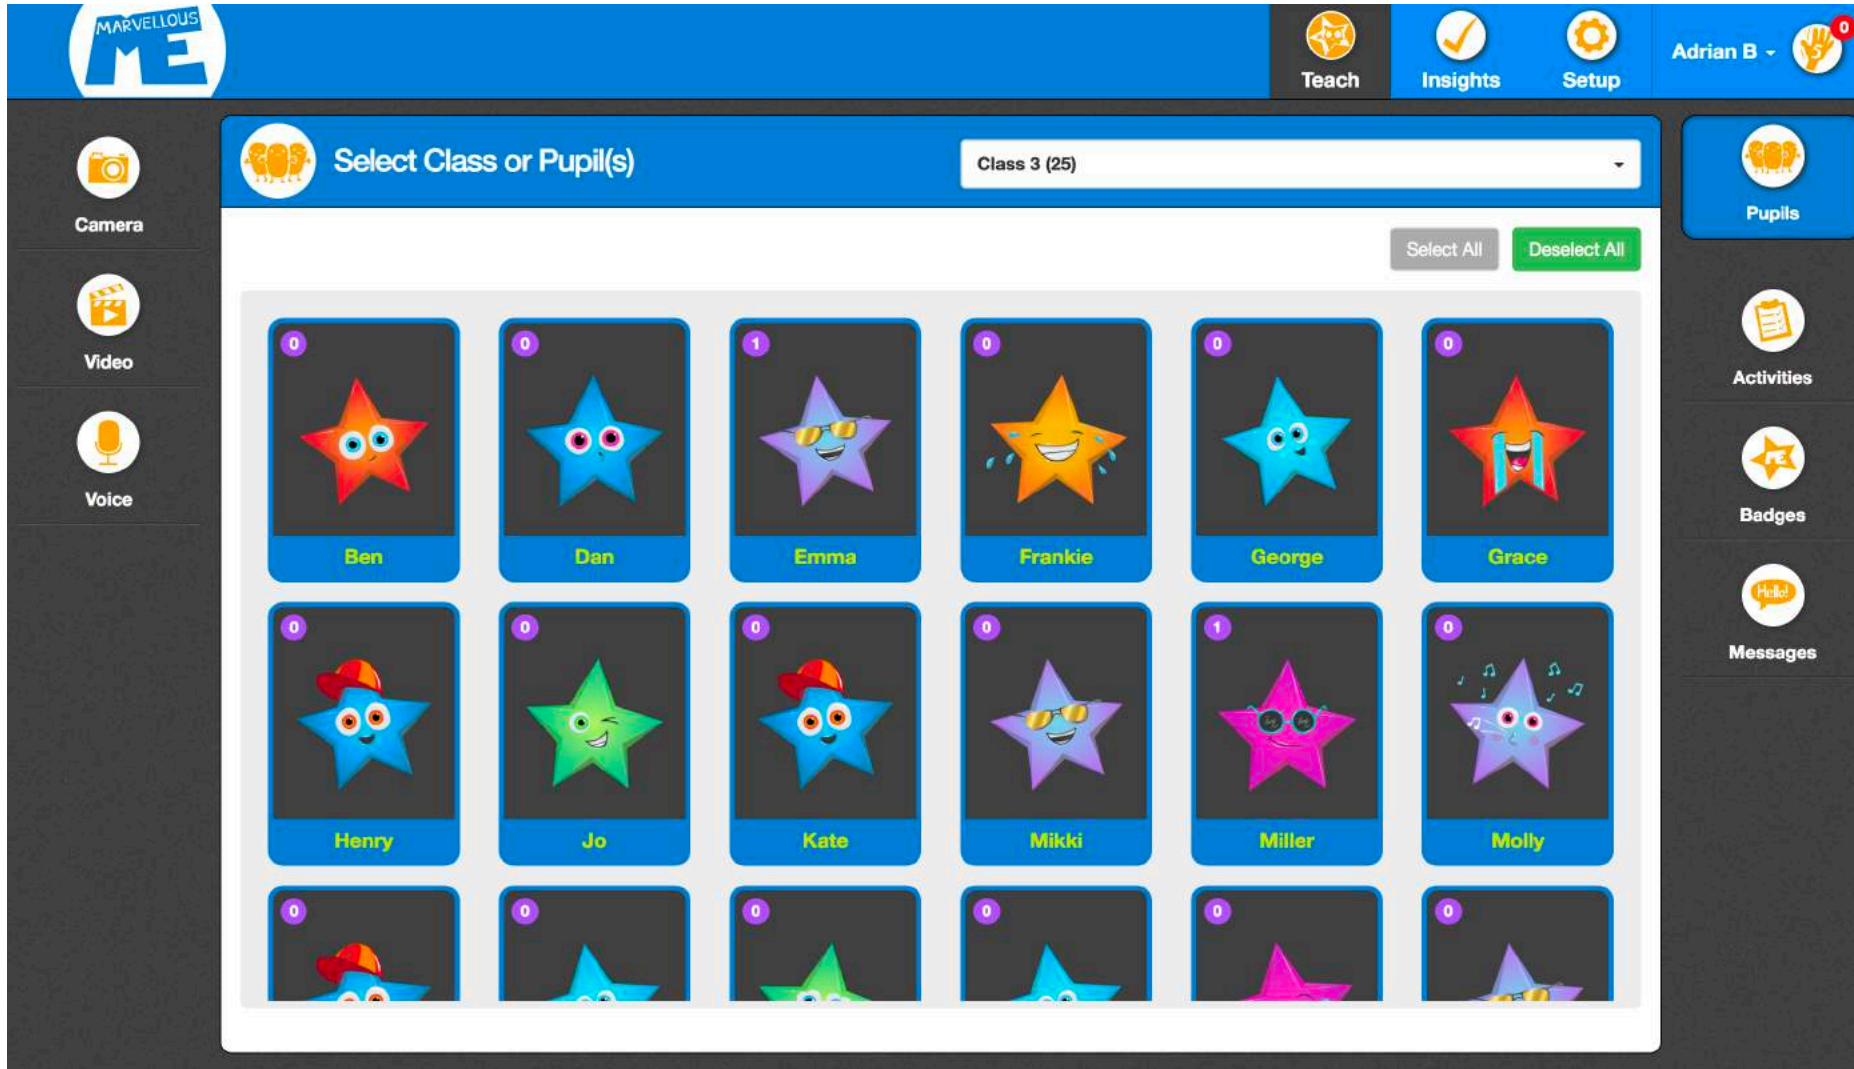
MARVELLOUS ME

Teach
Insights
Setup
Adrian B
0

Camera
Video
Voice

Select Class or Pupil(s)
Class 3 (25)

Select All
Deselect All

0
Ben
0
Dan
1
Emma
0
Frankie
0
George
0
Grace

0
Henry
0
Jo
0
Kate
0
Mikki
1
Miller
0
Molly

0
0
0
0
0
0

Pupils
Activities
Badges
Hello!
Messages